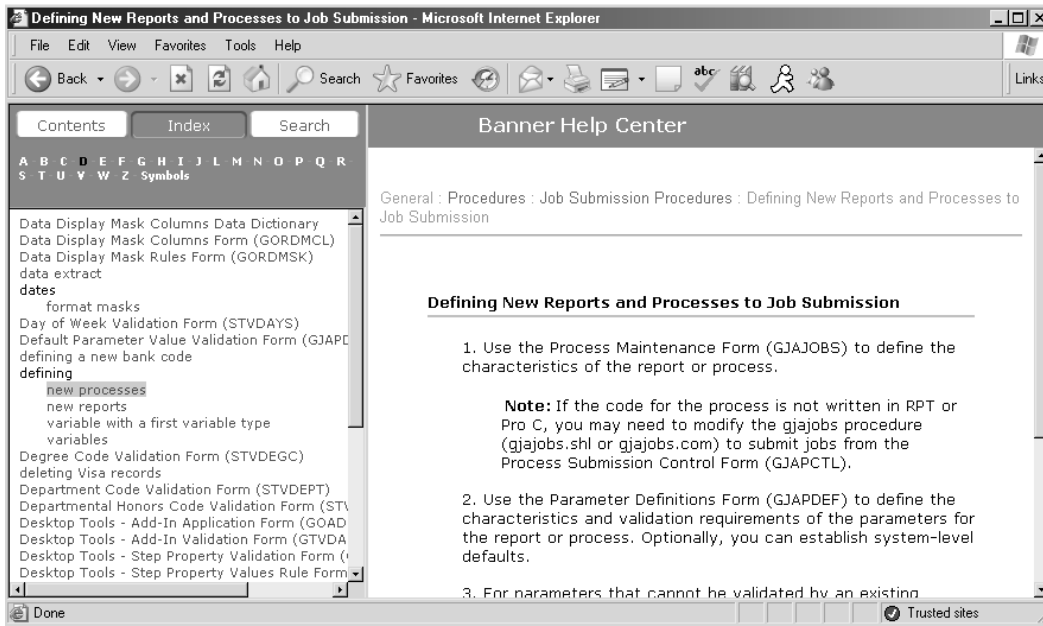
Defining New Reports and Processes to Job Submission - Microsoft Internet Explorer

File Edit View Favorites Tools Help

Back Search Favorites Links

Contents Index Search

A B C D E F G H I J L M N O P Q R S T U V W Z Symbols

Data Display Mask Columns Data Dictionary
Data Display Mask Columns Form (GORDMCL)
Data Display Mask Rules Form (GORDMSK)
data extract
dates
format masks
Day of Week Validation Form (STVDAYS)
Default Parameter Value Validation Form (GJAPD
defining a new bank code
defining
new processes
new reports
variable with a first variable type
variables
Degree Code Validation Form (STVDEGC)
deleting Visa records
Department Code Validation Form (STVDEPT)
Departmental Honors Code Validation Form (STV
Desktop Tools - Add-In Application Form (GOAD
Desktop Tools - Add-In Validation Form (GTVDA
Desktop Tools - Step Property Validation Form (
Desktop Tools - Step Property Values Rule Form

Banner Help Center

General : Procedures : Job Submission Procedures : Defining New Reports and Processes to Job Submission

Defining New Reports and Processes to Job Submission

1. Use the Process Maintenance Form (GJAJOBS) to define the characteristics of the report or process.

Note: If the code for the process is not written in RPT or Pro C, you may need to modify the gjajobs procedure (gjajobs.shl or gjajobs.com) to submit jobs from the Process Submission Control Form (GJAPCTL).

2. Use the Parameter Definitions Form (GJAPDEF) to define the characteristics and validation requirements of the parameters for the report or process. Optionally, you can establish system-level defaults.

3. For parameters that cannot be validated by an existing

Done Trusted sites